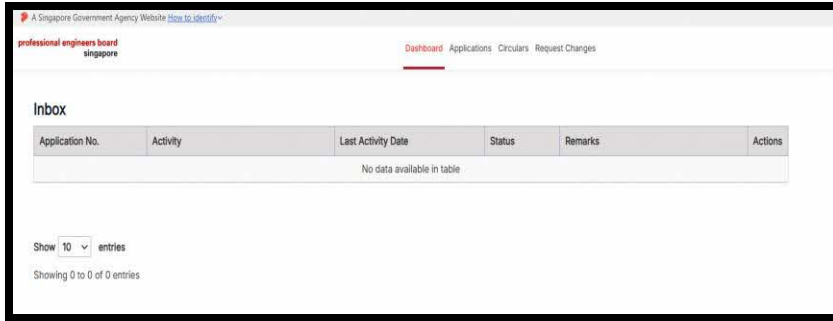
A Singapore Government Agency Website How to identify

professional engineers board
singapore

Dashboard Applications Circulars Request Changes

Inbox

| Application No. | Activity | Last Activity Date | Status | Remarks | Actions |
|---|---|---|---|---|---|
| | | No data available in table | | | |

Show 10 entries

Showing 0 to 0 of 0 entries